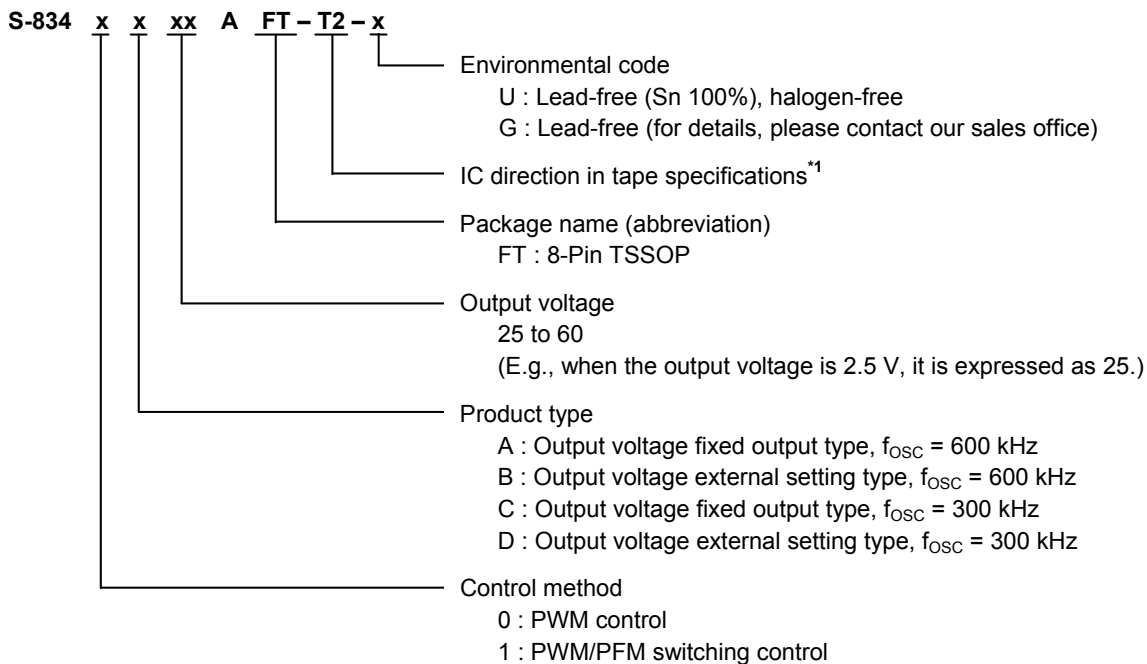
S-834 x x xx A FT – T2 – x

Environmental code
U : Lead-free (Sn 100%), halogen-free
G : Lead-free (for details, please contact our sales office)

IC direction in tape specifications$^{*1}$

Package name (abbreviation)
FT : 8-Pin TSSOP

Output voltage
25 to 60
(E.g., when the output voltage is 2.5 V, it is expressed as 25.)

Product type
A : Output voltage fixed output type, $f_{OSC}$ = 600 kHz
B : Output voltage external setting type, $f_{OSC}$ = 600 kHz
C : Output voltage fixed output type, $f_{OSC}$ = 300 kHz
D : Output voltage external setting type, $f_{OSC}$ = 300 kHz

Control method
0 : PWM control
1 : PWM/PFM switching control